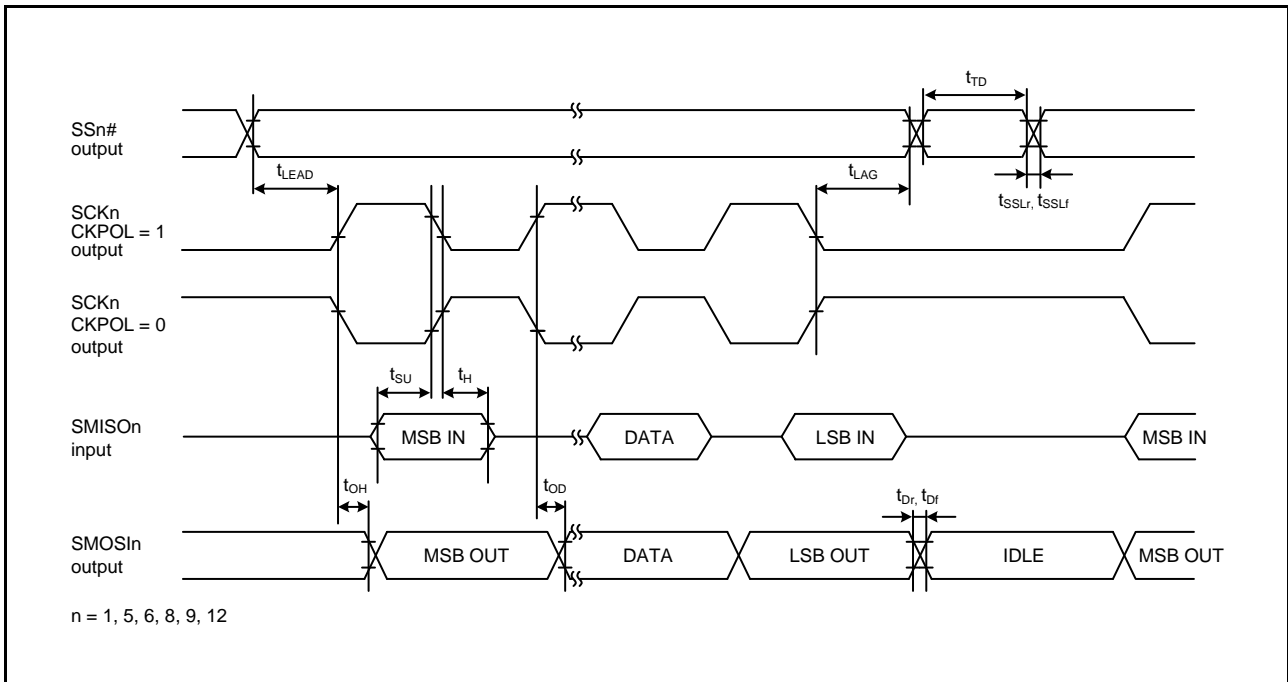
$t_{TD}$

SSn#
output

$t_{LEAD}$

$t_{LAG}$

$t_{SSLr}$, $t_{SSLf}$

SCKn
CKPOL = 1
output

SCKn
CKPOL = 0
output

$t_{SU}$

$t_H$

SMISOn
input

MSB IN

DATA

LSB IN

MSB IN

$t_{OH}$

$t_{OD}$

$t_{Dr}$, $t_{Df}$

SMOSIn
output

MSB OUT

DATA

LSB OUT

IDLE

MSB OUT

n = 1, 5, 6, 8, 9, 12